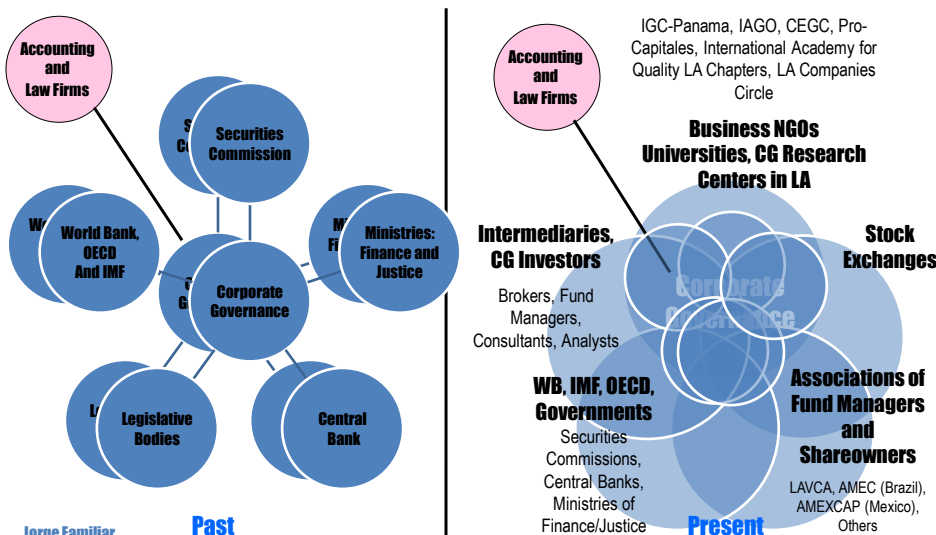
Accounting and Law Firms

Securities Commission

World Bank, OECD And IMF

Corporate Governance

Ministries: Finance and Justice

Legislative Bodies

Central Bank

Jorge Familiar

Past

IGC-Panama, IAGO, CEGC, Pro-Capitales, International Academy for Quality LA Chapters, LA Companies Circle

Accounting and Law Firms

Business NGOs Universities, CG Research Centers in LA

Intermediaries, CG Investors

Brokers, Fund Managers, Consultants, Analysts

Stock Exchanges

Corporate Governance

WB, IMF, OECD, Governments

Securities Commissions, Central Banks, Ministries of Finance/Justice

Associations of Fund Managers and Shareowners

LAVCA, AMEC (Brazil), AMEXCAP (Mexico), Others

Present